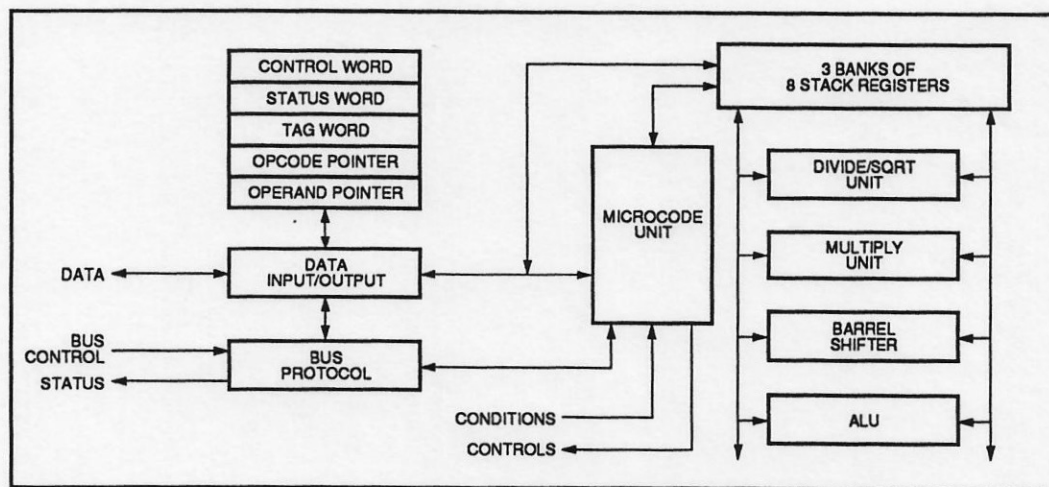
CONTROL WORD
STATUS WORD
TAG WORD
OPCODE POINTER
OPERAND POINTER

DATA
DATA INPUT/OUTPUT

BUS CONTROL
STATUS
BUS PROTOCOL

MICROCODE UNIT

CONDITIONS
CONTROLS

3 BANKS OF 8 STACK REGISTERS

DIVIDE/SQRT UNIT

MULTIPLY UNIT

BARREL SHIFTER

ALU